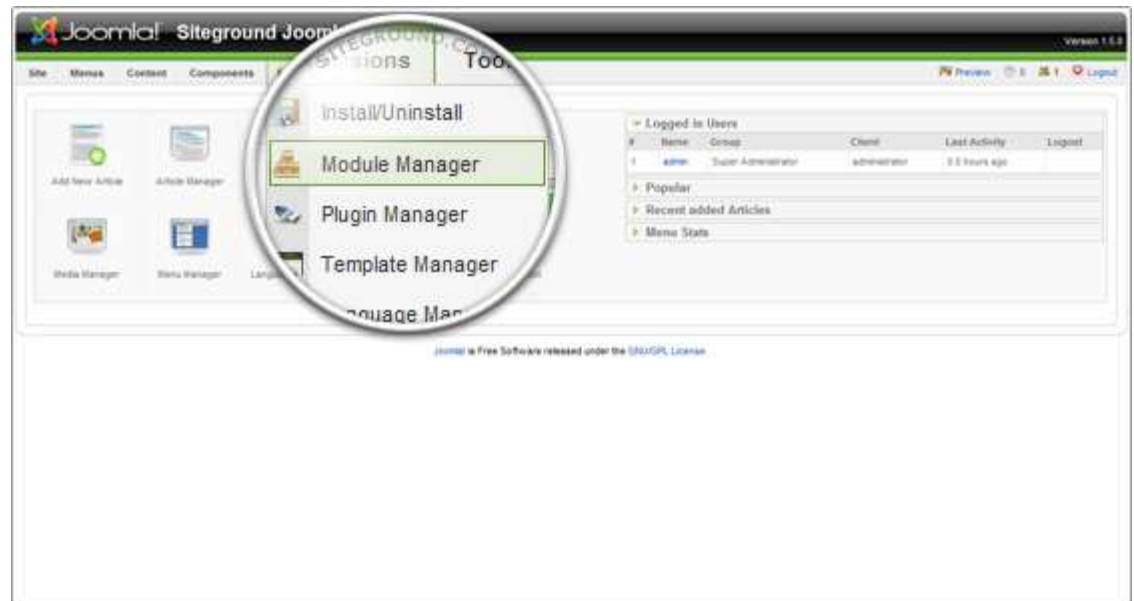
Joomla! Siteground Jooml

Version 1.5.0

Site Menus Content Components

SITEGROUND.C

sions Too

Preview 0 1 Logout

Add New Article Article Manager

Media Manager Menu Manager Langu

Install/Uninstall

Module Manager

Plugin Manager

Template Manager

nguage Man

Logged in Users

| # | Name | Group | Client | Last Activity | Logout |
|---|---|---|---|---|---|
| 1 | admin | Super Administrator | administrator | 3.5 hours ago | |

Popular

Recent added Articles

Menu Stats

Joomla! is Free Software released under the GNU/GPL License.